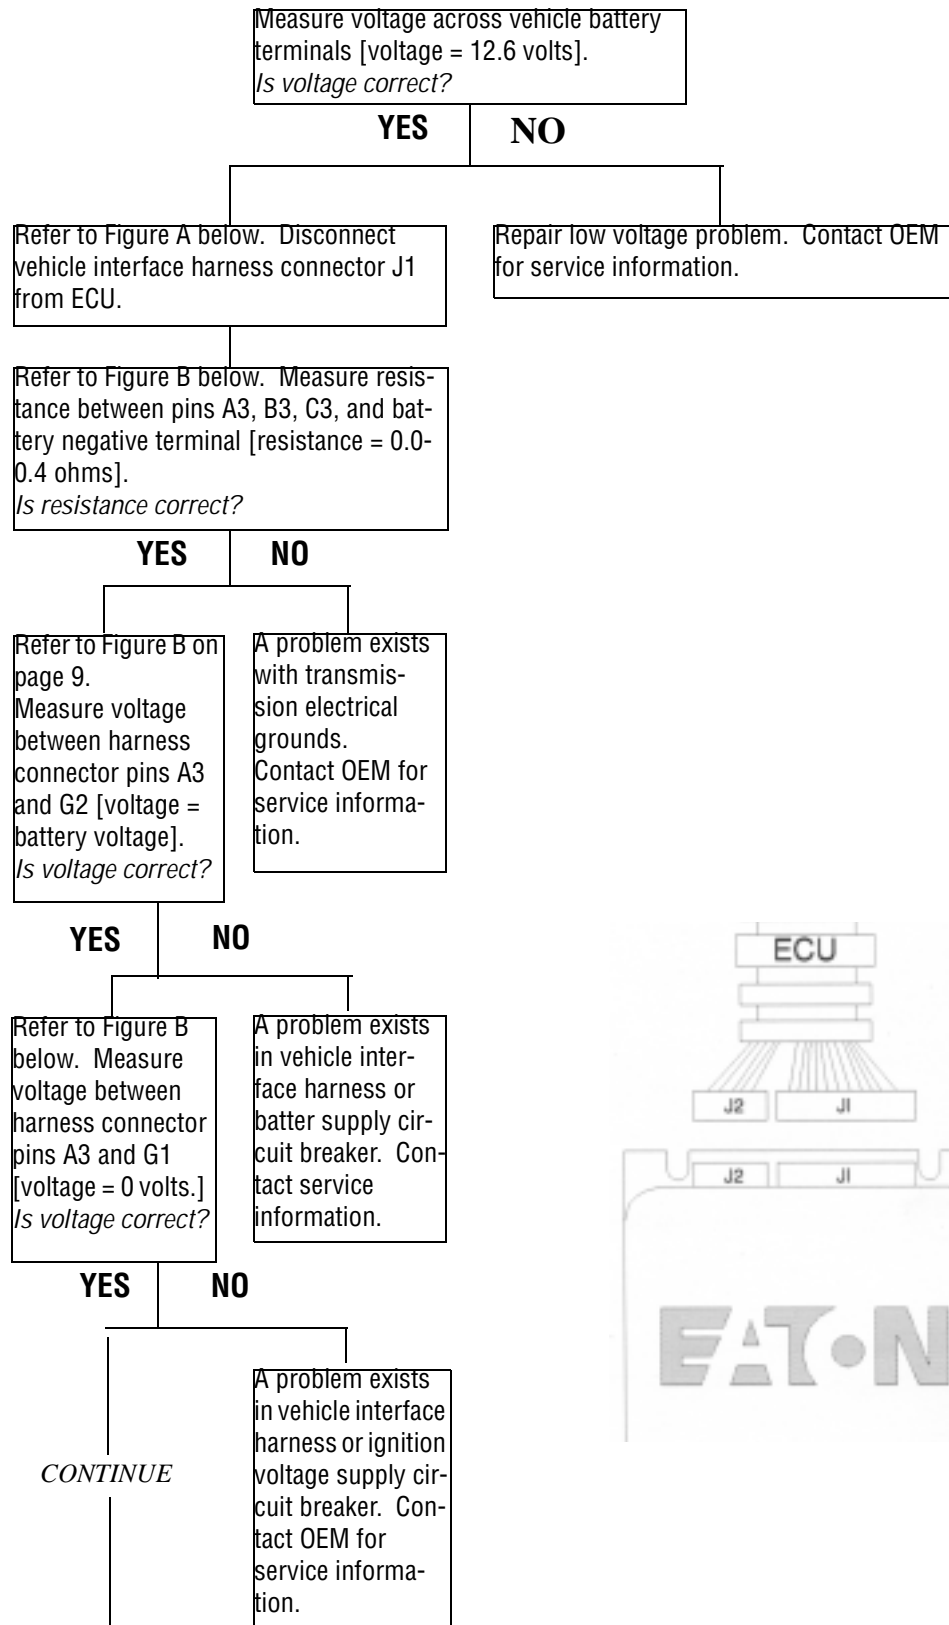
Measure voltage across vehicle battery terminals [voltage = 12.6 volts].
*Is voltage correct?*

YES NO

Refer to Figure A below. Disconnect vehicle interface harness connector J1 from ECU.

Repair low voltage problem. Contact OEM for service information.

Refer to Figure B below. Measure resistance between pins A3, B3, C3, and battery negative terminal [resistance = 0.0-0.4 ohms].
*Is resistance correct?*

YES NO

Refer to Figure B on page 9.
Measure voltage between harness connector pins A3 and G2 [voltage = battery voltage].
*Is voltage correct?*

A problem exists with transmission electrical grounds.
Contact OEM for service information.

YES NO

Refer to Figure B below. Measure voltage between harness connector pins A3 and G1 [voltage = 0 volts.]
*Is voltage correct?*

A problem exists in vehicle interface harness or batter supply circuit breaker. Contact service information.

YES NO

*CONTINUE*

A problem exists in vehicle interface harness or ignition voltage supply circuit breaker. Contact OEM for service information.

ECU

J2 J1

J2 J1

EATON